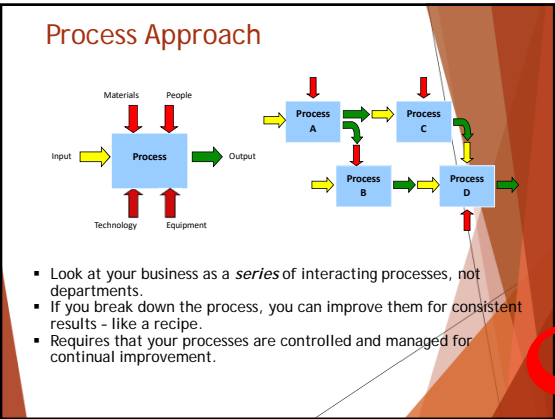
Process Approach

Materials People

Input Process Output

Technology Equipment

Process A

Process C

Process B

Process D

- Look at your business as a ***series*** of interacting processes, not departments.
- If you break down the process, you can improve them for consistent results – like a recipe.
- Requires that your processes are controlled and managed for continual improvement.